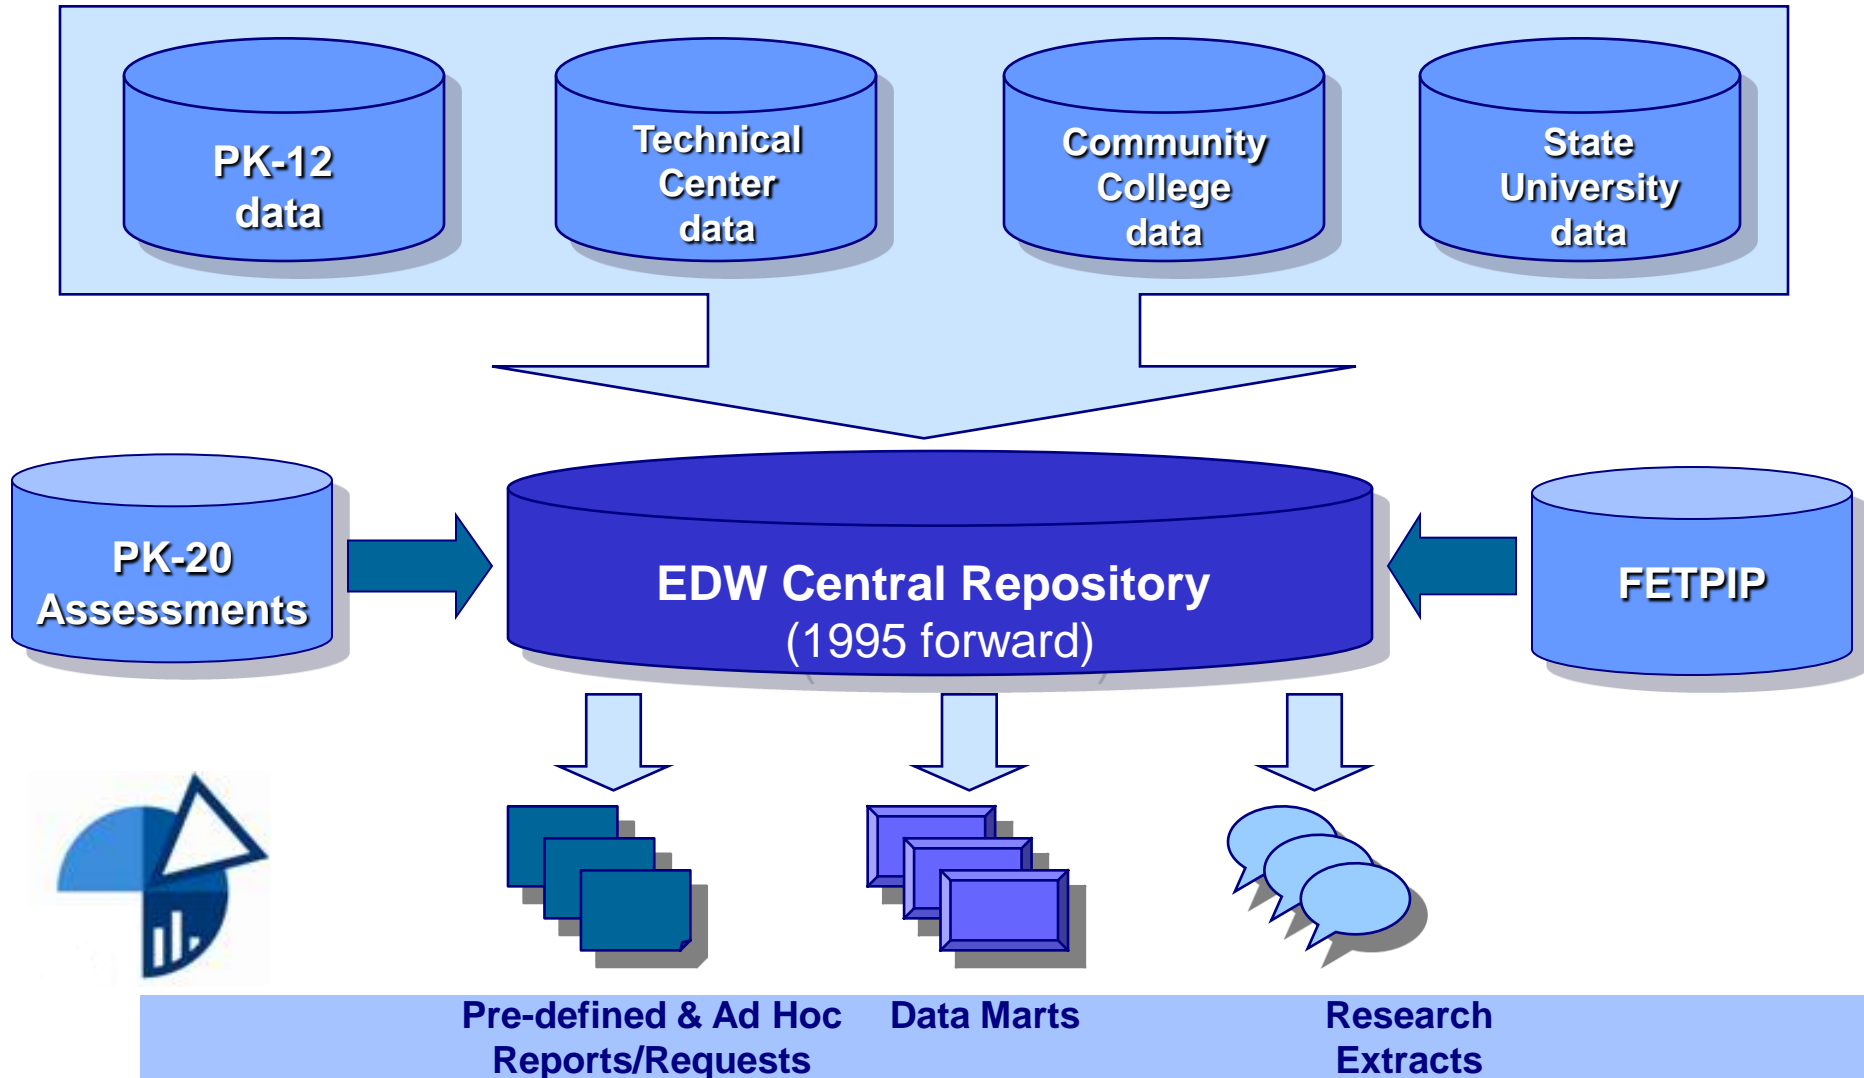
PK-12 data

Technical Center data

Community College data

State University data

PK-20 Assessments

EDW Central Repository
(1995 forward)

FETPIP

Pre-defined & Ad Hoc Reports/Requests

Data Marts

Research Extracts